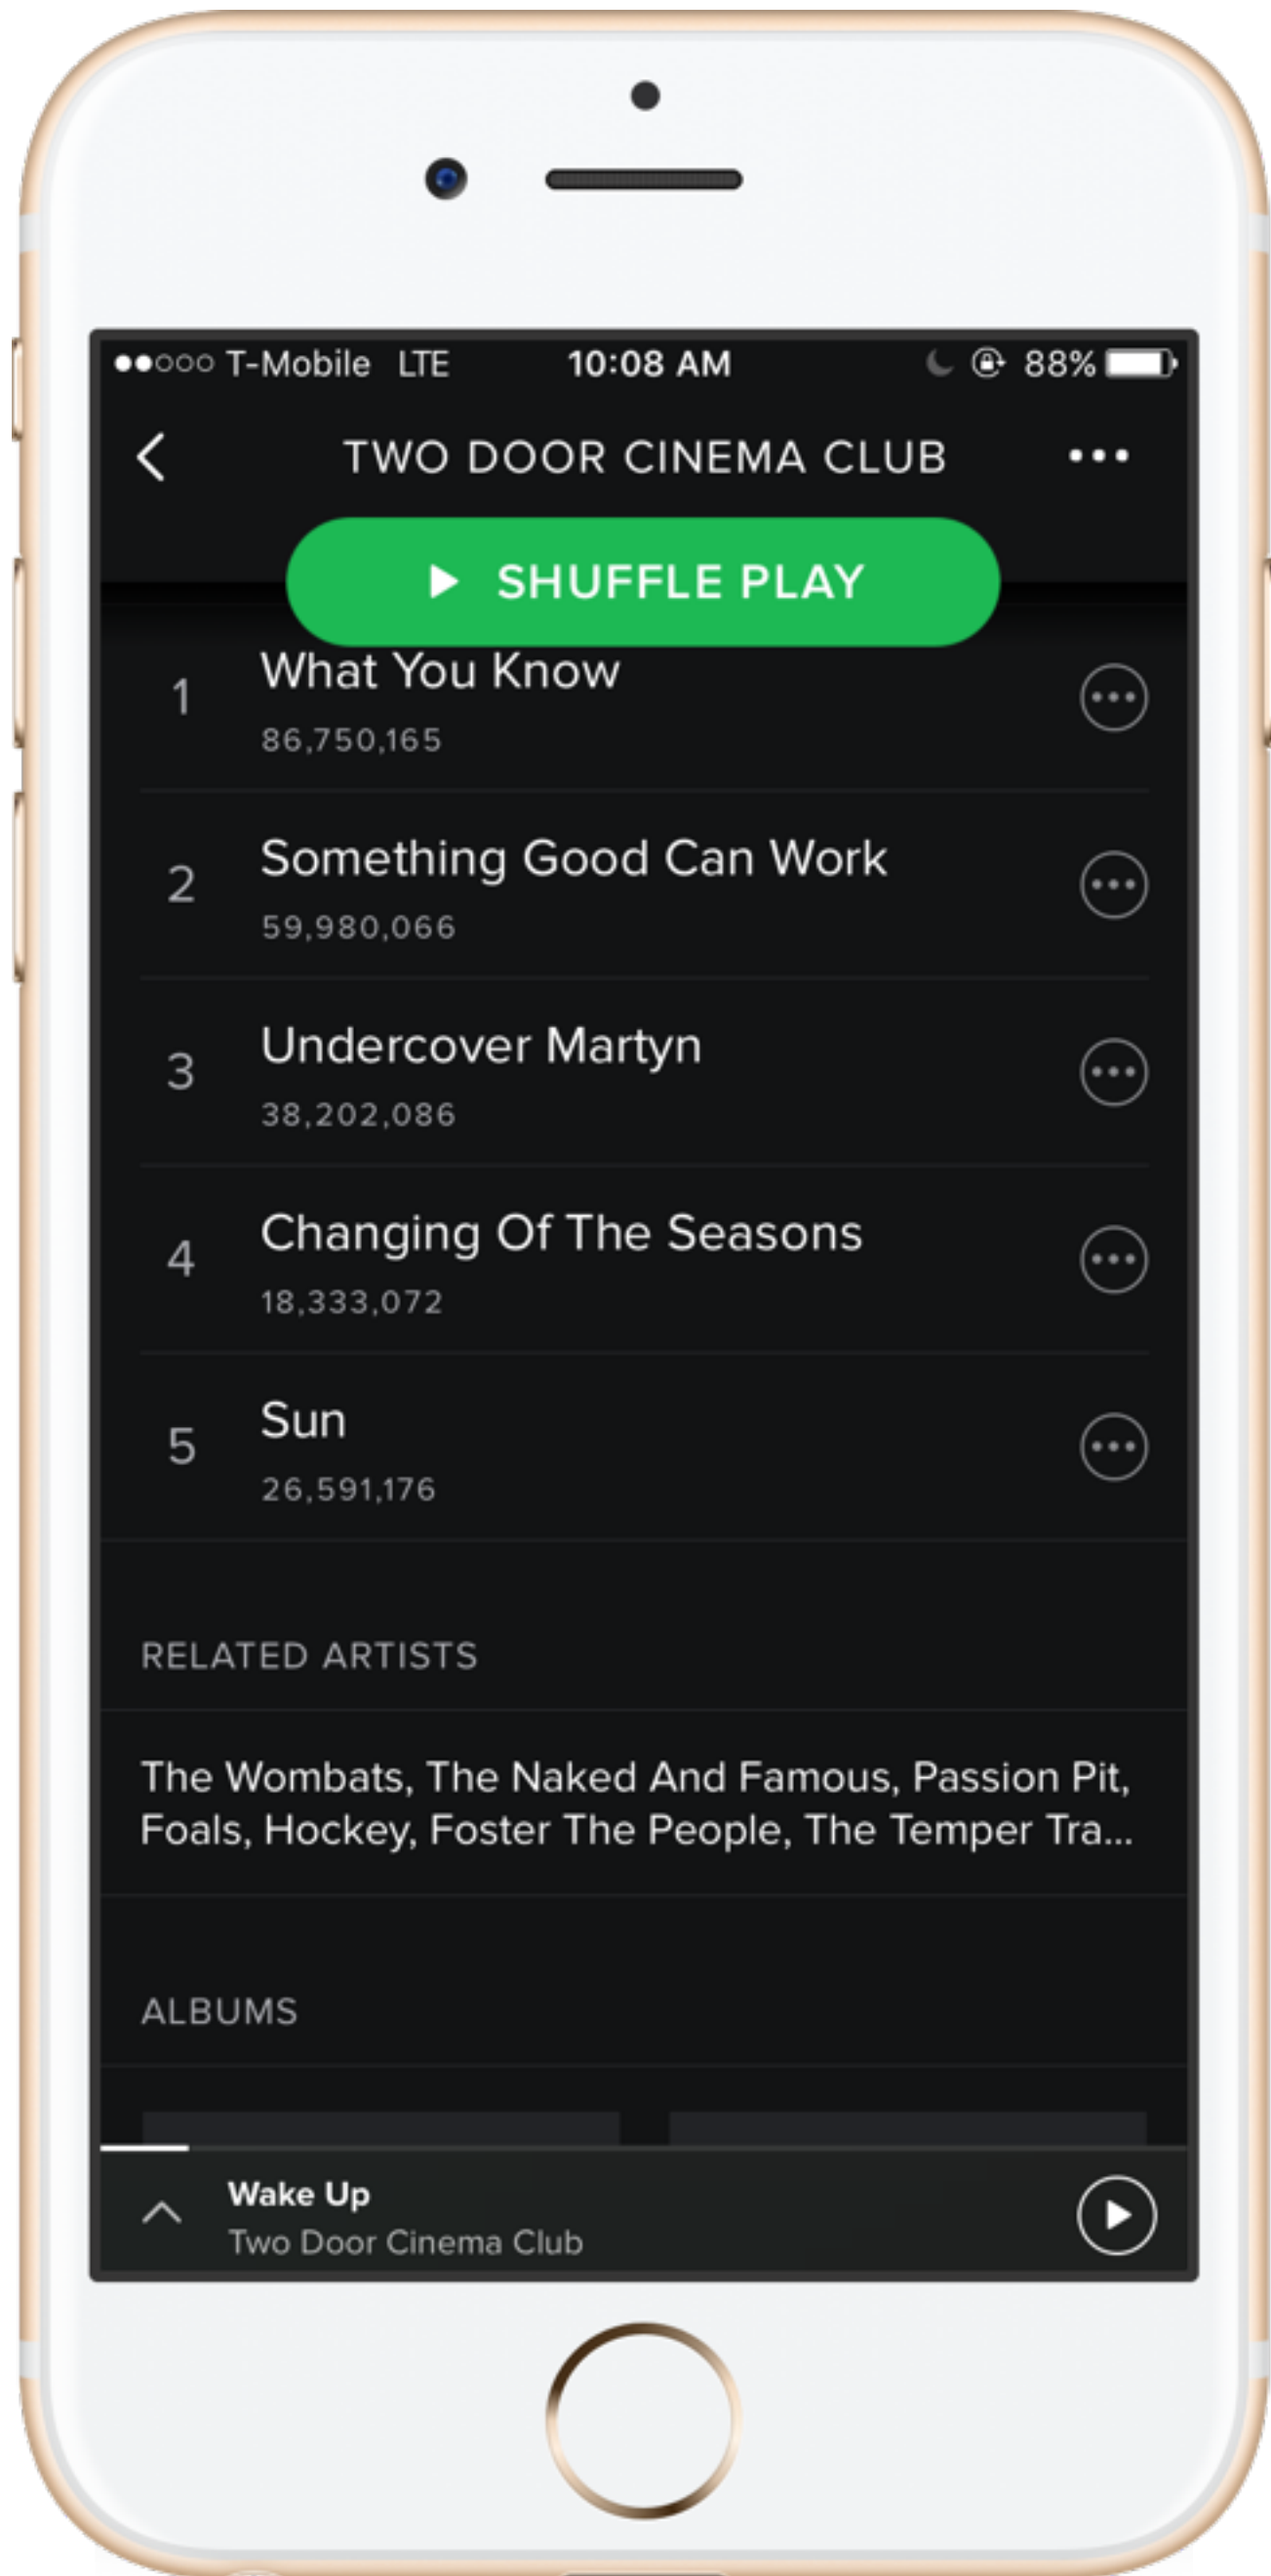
●●○○○ T-Mobile LTE 10:08 AM 88%

TWO DOOR CINEMA CLUB

SHUFFLE PLAY

1 What You Know
86,750,165

2 Something Good Can Work
59,980,066

3 Undercover Martyn
38,202,086

4 Changing Of The Seasons
18,333,072

5 Sun
26,591,176

RELATED ARTISTS

The Wombats, The Naked And Famous, Passion Pit, Foals, Hockey, Foster The People, The Temper Tra...

ALBUMS

Wake Up
Two Door Cinema Club